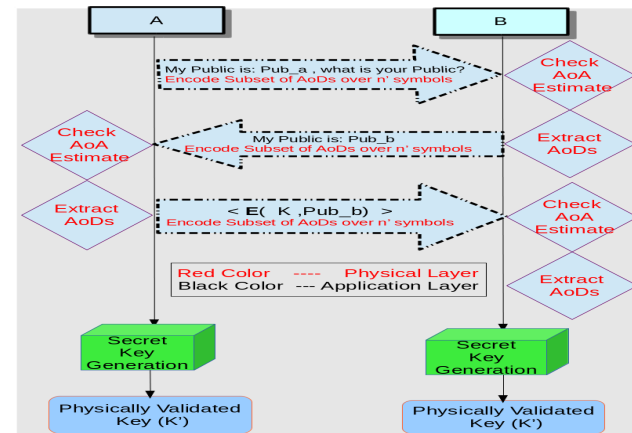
A

B

My Public is: Pub_a , what is your Public?
Encode Subset of AoDs over n' symbols

Check AoA Estimate

Check AoA Estimate

My Public is: Pub_b
Encode Subset of AoDs over n' symbols

Extract AoDs

Extract AoDs

< E( K ,Pub_b) >
Encode Subset of AoDs over n' symbols

Check AoA Estimate

Red Color ---- Physical Layer
Black Color --- Application Layer

Extract AoDs

Secret Key Generation

Secret Key Generation

Physically Validated Key (K')

Physically Validated Key (K')